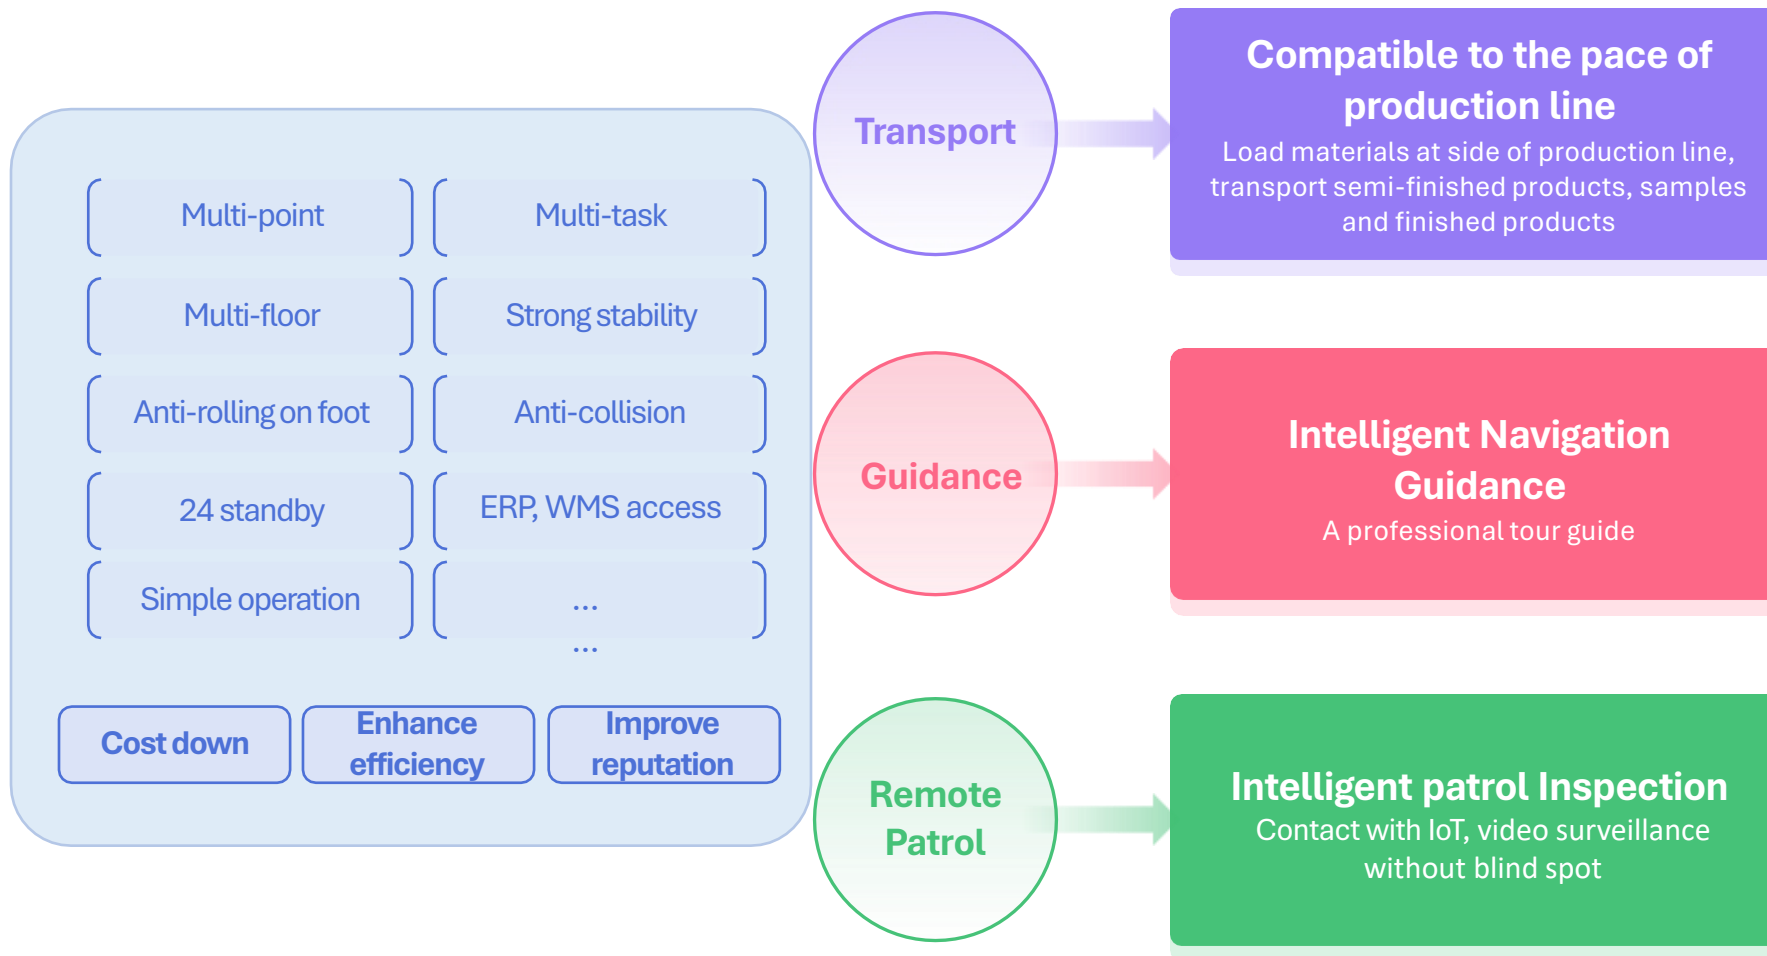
Multi-point

Multi-task

Multi-floor

Strong stability

Anti-rolling on foot

Anti-collision

24 standby

ERP, WMS access

Simple operation

...
...

Cost down

Enhance efficiency

Improve reputation

Transport

Compatible to the pace of production line

Load materials at side of production line, transport semi-finished products, samples and finished products

Guidance

Intelligent Navigation Guidance

A professional tour guide

Remote Patrol

Intelligent patrol Inspection

Contact with IoT, video surveillance without blind spot